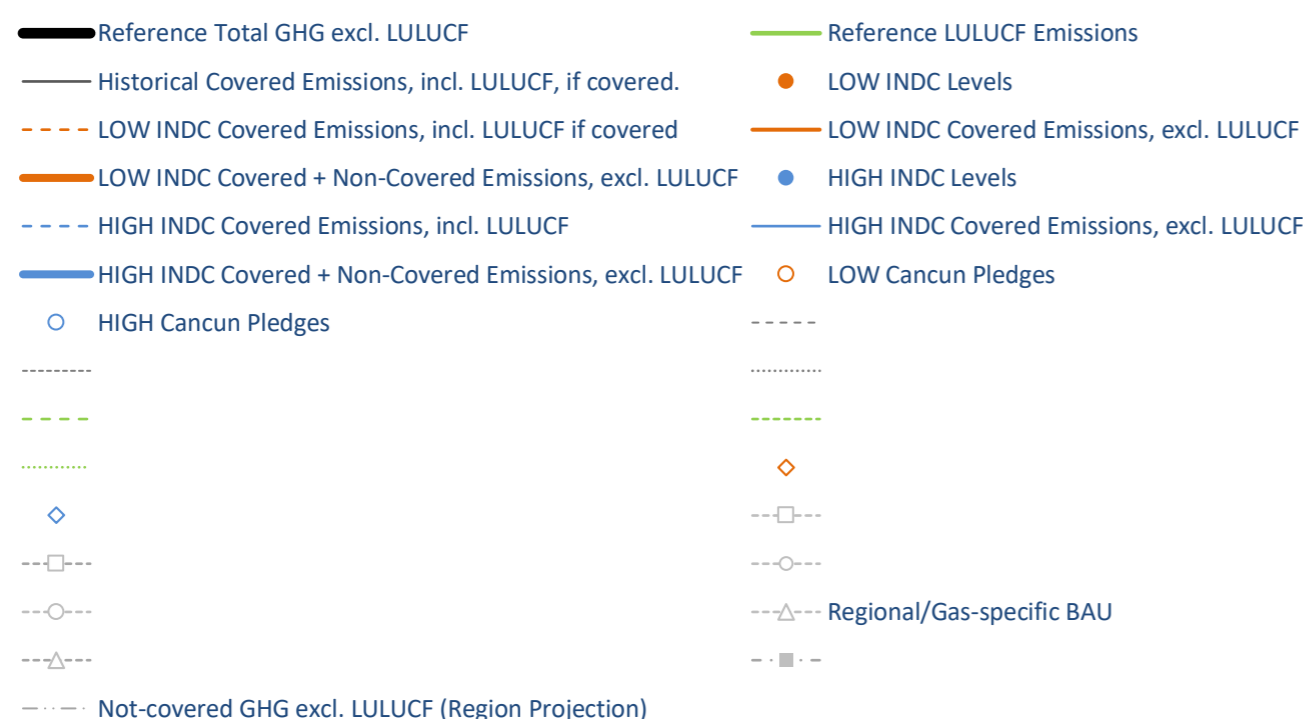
Reference Total GHG excl. LULUCF

Reference LULUCF Emissions

Historical Covered Emissions, incl. LULUCF, if covered.

LOW INDC Levels

LOW INDC Covered Emissions, incl. LULUCF if covered

LOW INDC Covered Emissions, excl. LULUCF

LOW INDC Covered + Non-Covered Emissions, excl. LULUCF

HIGH INDC Levels

HIGH INDC Covered Emissions, incl. LULUCF

HIGH INDC Covered Emissions, excl. LULUCF

HIGH INDC Covered + Non-Covered Emissions, excl. LULUCF

LOW Cancun Pledges

HIGH Cancun Pledges

Regional/Gas-specific BAU

Not-covered GHG excl. LULUCF (Region Projection)